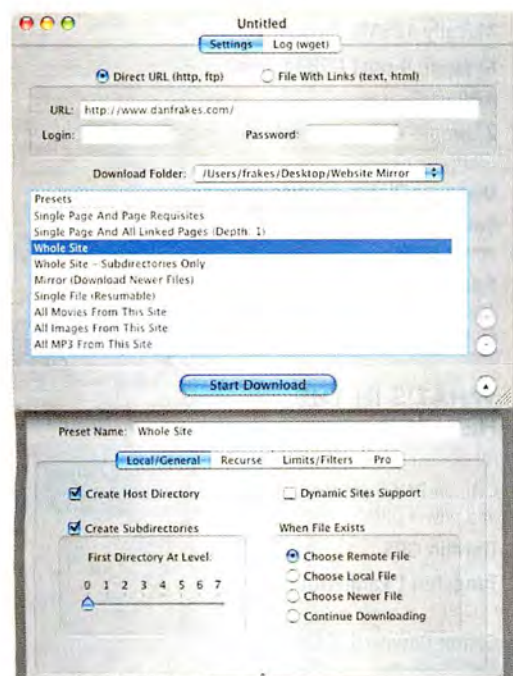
Untitled

Settings | Log (wget)

Direct URL (http, ftp)

File With Links (text, html)

URL: http://www.danfrakes.com/

Login:

Password:

Download Folder: /Users/frakes/Desktop/Website Mirror

Presets
Single Page And Page Requisites
Single Page And All Linked Pages (Depth: 1)
Whole Site
Whole Site - Subdirectories Only
Mirror (Download Newer Files)
Single File (Resumable)
All Movies From This Site
All Images From This Site
All MP3 From This Site

Start Download

Preset Name: Whole Site

Local/General | Recurse | Limits/Filters | Pro

Create Host Directory

Dynamic Sites Support

Create Subdirectories

When File Exists

First Directory At Level:

0 1 2 3 4 5 6 7

Choose Remote File
Choose Local File
Choose Newer File
Continue Downloading